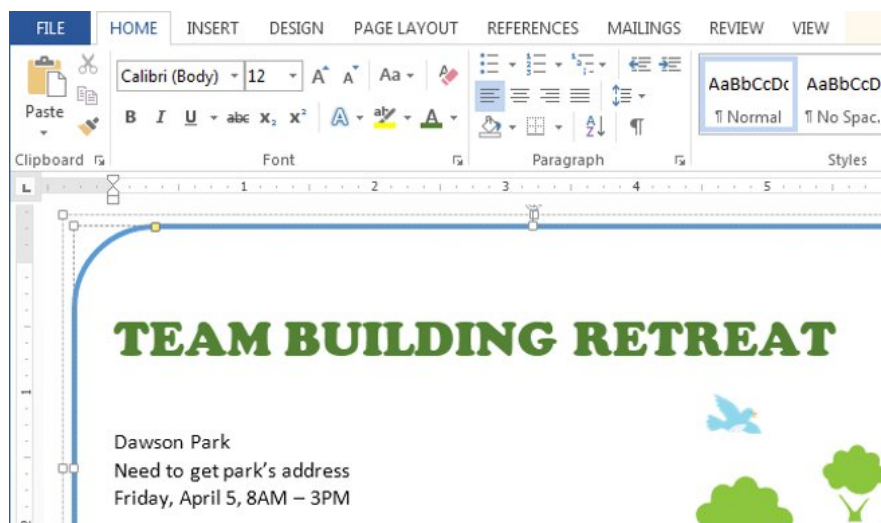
FILE HOME INSERT DESIGN PAGE LAYOUT REFERENCES MAILINGS REVIEW VIEW

Paste
Calibri (Body) 12
B I U abc $x_2$ $x^2$
Clipboard Font Paragraph
AaBbCcDc ¶ Normal
AaBbCcD ¶ No Spac.
Styles

1 2 3 4 5

TEAM BUILDING RETREAT

Dawson Park
Need to get park's address
Friday, April 5, 8AM – 3PM